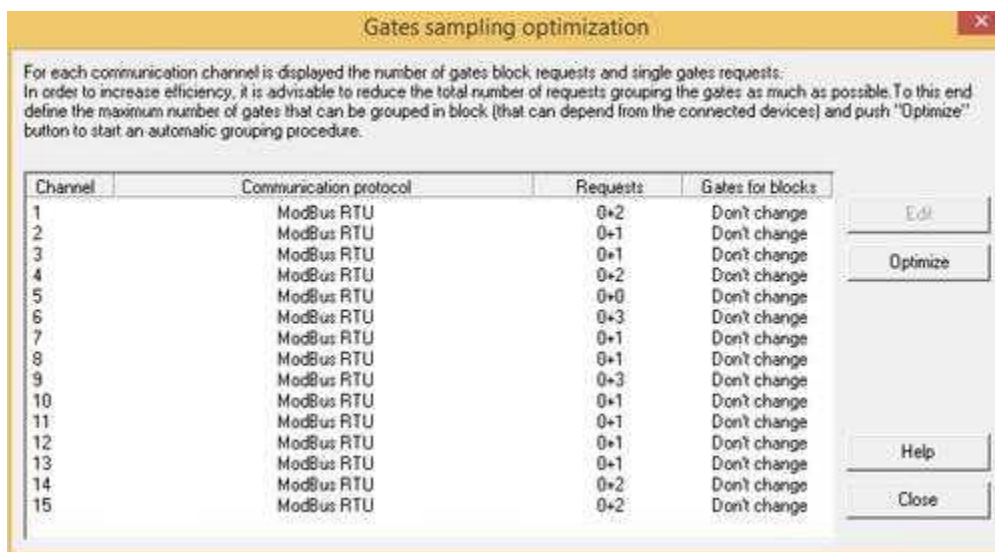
Gates sampling optimization

For each communication channel is displayed the number of gates block requests and single gates requests.
In order to increase efficiency, it is advisable to reduce the total number of requests grouping the gates as much as possible.To this end define the maximum number of gates that can be grouped in block (that can depend from the connected devices) and push "Optimize" button to start an automatic grouping procedure.

| Channel | Communication protocol | Requests | Gates for blocks |
|---|---|---|---|
| 1 | ModBus RTU | 0+2 | Don't change |
| 2 | ModBus RTU | 0+1 | Don't change |
| 3 | ModBus RTU | 0+1 | Don't change |
| 4 | ModBus RTU | 0+2 | Don't change |
| 5 | ModBus RTU | 0+0 | Don't change |
| 6 | ModBus RTU | 0+3 | Don't change |
| 7 | ModBus RTU | 0+1 | Don't change |
| 8 | ModBus RTU | 0+1 | Don't change |
| 9 | ModBus RTU | 0+3 | Don't change |
| 10 | ModBus RTU | 0+1 | Don't change |
| 11 | ModBus RTU | 0+1 | Don't change |
| 12 | ModBus RTU | 0+1 | Don't change |
| 13 | ModBus RTU | 0+1 | Don't change |
| 14 | ModBus RTU | 0+2 | Don't change |
| 15 | ModBus RTU | 0+2 | Don't change |

Edit
Optimize
Help
Close